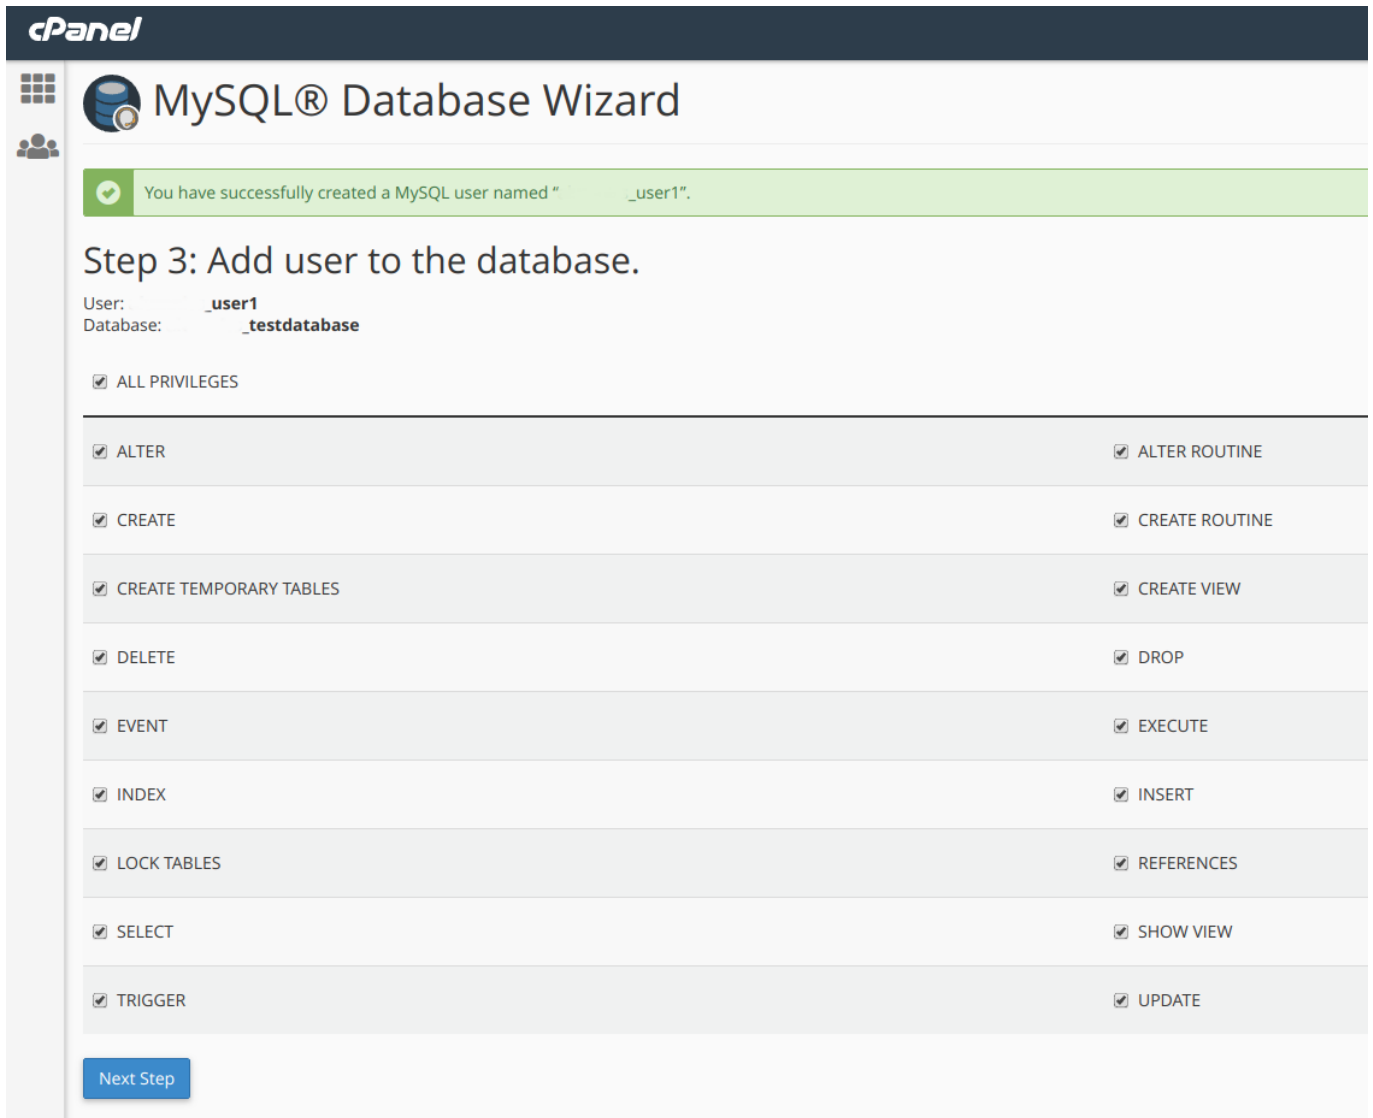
cPanel

MySQL® Database Wizard

You have successfully created a MySQL user named " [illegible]_user1".

Step 3: Add user to the database.

User: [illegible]_user1
Database: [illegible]_testdatabase

ALL PRIVILEGES

| | |
|---|---|
| ALTER | ALTER ROUTINE |
| CREATE | CREATE ROUTINE |
| CREATE TEMPORARY TABLES | CREATE VIEW |
| DELETE | DROP |
| EVENT | EXECUTE |
| INDEX | INSERT |
| LOCK TABLES | REFERENCES |
| SELECT | SHOW VIEW |
| TRIGGER | UPDATE |

Next Step